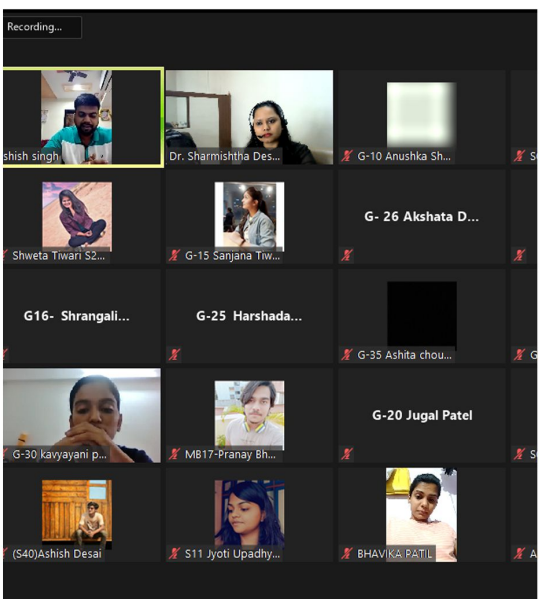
Recording...

shish singh

Dr. Sharmishtha Des...

G-10 Anushka Sh...

S

Shweta Tiwari S2...

G-15 Sanjana Tiw...

G- 26 Akshata D...

G16- Shrangali...

G-25 Harshada...

G-35 Ashita chou...

G

G-30 kavyayani p...

MB17-Pranay Bh...

G-20 Jugal Patel

S

(S40)Ashish Desai

S11 Jyoti Upadhy...

BHAVIKA PATIL

A